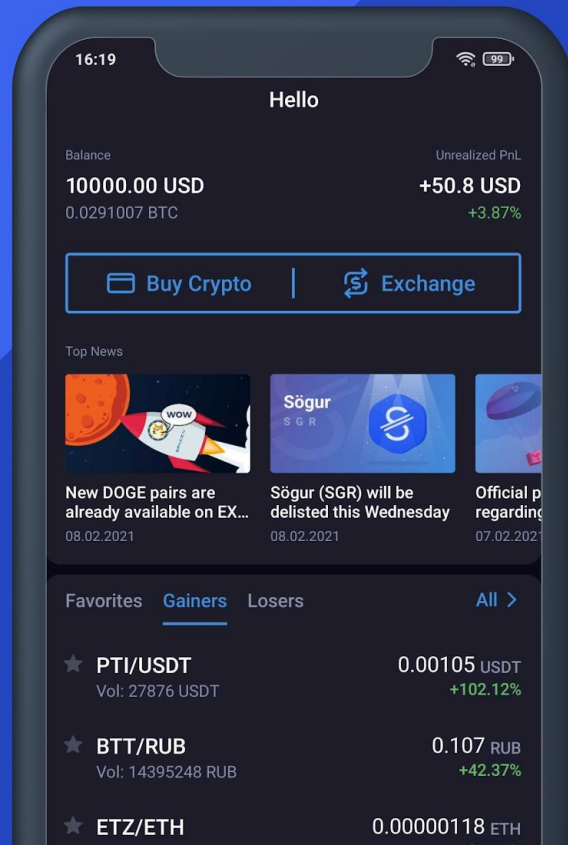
16:19

99

Hello

Balance

10000.00 USD

0.0291007 BTC

Unrealized PnL

+50.8 USD

+3.87%

Buy Crypto

Exchange

Top News

WOW

New DOGE pairs are already available on EX…

08.02.2021

Sögur

SGR

Sögur (SGR) will be delisted this Wednesday

08.02.2021

Official p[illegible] regarding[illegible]

07.02.202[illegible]

Favorites Gainers Losers

All >

PTI/USDT

Vol: 27876 USDT

0.00105 USDT

+102.12%

BTT/RUB

Vol: 14395248 RUB

0.107 RUB

+42.37%

ETZ/ETH

0.00000118 ETH